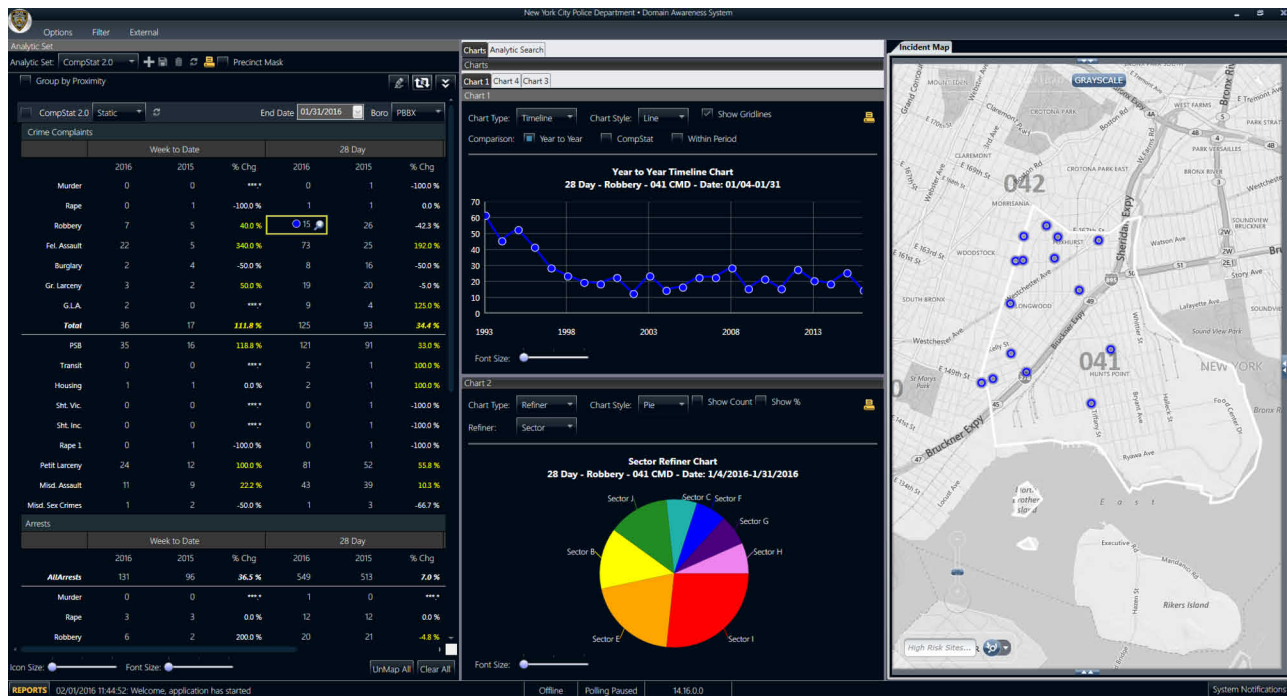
New York City Police Department • Domain Awareness System

Options Filter External

Analytic Set

Analytic Set: CompStat 2.0 Precinct Mask

Group by Proximity

CompStat 2.0 Static End Date 01/31/2016 Boro PBBX

Crime Complaints

| | Week to Date | | | 28 Day | | |
|---|---|---|---|---|---|---|
| | 2016 | 2015 | % Chg | 2016 | 2015 | % Chg |
| Murder | 0 | 0 | ***.* | 0 | 1 | -100.0 % |
| Rape | 0 | 1 | -100.0 % | 1 | 1 | 0.0 % |
| Robbery | 7 | 5 | 40.0 % | 15 | 26 | -42.3 % |
| Fel. Assault | 22 | 5 | 340.0 % | 73 | 25 | 192.0 % |
| Burglary | 2 | 4 | -50.0 % | 8 | 16 | -50.0 % |
| Gr. Larceny | 3 | 2 | 50.0 % | 19 | 20 | -5.0 % |
| G.L.A. | 2 | 0 | ***.* | 9 | 4 | 125.0 % |
| Total | 36 | 17 | 111.8 % | 125 | 93 | 34.4 % |
| PSB | 35 | 16 | 118.8 % | 121 | 91 | 33.0 % |
| Transit | 0 | 0 | ***.* | 2 | 1 | 100.0 % |
| Housing | 1 | 1 | 0.0 % | 2 | 1 | 100.0 % |
| Sht. Vic. | 0 | 0 | ***.* | 0 | 1 | -100.0 % |
| Sht. Inc. | 0 | 0 | ***.* | 0 | 1 | -100.0 % |
| Rape 1 | 0 | 1 | -100.0 % | 0 | 1 | -100.0 % |
| Petit Larceny | 24 | 12 | 100.0 % | 81 | 52 | 55.8 % |
| Misd. Assault | 11 | 9 | 22.2 % | 43 | 39 | 10.3 % |
| Misd. Sex Crimes | 1 | 2 | -50.0 % | 1 | 3 | -66.7 % |

Arrests

| | Week to Date | | | 28 Day | | |
|---|---|---|---|---|---|---|
| | 2016 | 2015 | % Chg | 2016 | 2015 | % Chg |
| AllArrests | 131 | 96 | 36.5 % | 549 | 513 | 7.0 % |
| Murder | 0 | 0 | ***.* | 1 | 0 | ***.* |
| Rape | 3 | 3 | 0.0 % | 12 | 12 | 0.0 % |
| Robbery | 6 | 2 | 200.0 % | 20 | 21 | -4.8 % |

Icon Size: Font Size: UnMap All Clear All

Charts Analytic Search

Charts

Chart 1 Chart 4 Chart 3

Chart 1

Chart Type: Timeline Chart Style: Line Show Gridlines

Comparison: Year to Year CompStat Within Period

Year to Year Timeline Chart
28 Day - Robbery - 041 CMD - Date: 01/04-01/31

70 60 50 40 30 20 10 0

1993 1998 2003 2008 2013

Font Size:

Chart 2

Chart Type: Refiner Chart Style: Pie Show Count Show %

Refiner: Sector

Sector Refiner Chart
28 Day - Robbery - 041 CMD - Date: 1/4/2016-1/31/2016

Sector J Sector C Sector F Sector G Sector H Sector B Sector E Sector I

Font Size:

Incident Map

GRAYSCALE

Grand Concourse Claremont Pkwy Crotona Park E 161st St E 163rd St Westchester Ave Southern Blvd Prospect Ave Boston Rd E Tremont Ave West Farms Park Versailles Bronx River Claremont Crotona Park East Morrisania Woodstock E 169th St Hunts Point Longwood South Bronx 042 041 Sheridan Expy Bruckner Expy Soundview Bruckner Watson Ave Story Ave Lafayette Ave Soundview Sound View Park New York Food Center Dr Ryawa Ave E 149th St Tiffany St Hunts Point Ave Bryant Ave Halleck St Leggett Ave Barretto St Faile St Whittier St E 138th St Brook Ave St Mary's Park Executive Ave Manhattan Ave Hunts Point Ave Rikers Island Oak Point Ave North Brother Island East River 278 895 6

High Risk Sites...

REPORTS 02/01/2016 11:44:52: Welcome, application has started Offline Polling Paused 14.16.0.0 System Notifications